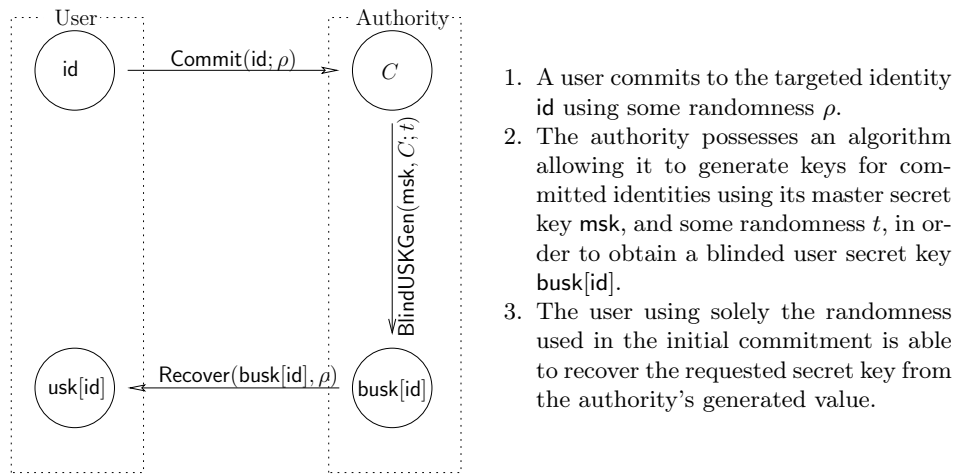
User

Authority

id

$\mathsf{Commit}(\mathsf{id}; \rho)$

$C$

$\mathsf{BlindUSKGen}(\mathsf{msk}, C; t)$

$\mathsf{usk}[\mathsf{id}]$

$\mathsf{Recover}(\mathsf{busk}[\mathsf{id}], \rho)$

$\mathsf{busk}[\mathsf{id}]$

1. A user commits to the targeted identity id using some randomness $\rho$.
2. The authority possesses an algorithm allowing it to generate keys for committed identities using its master secret key msk, and some randomness $t$, in order to obtain a blinded user secret key busk[id].
3. The user using solely the randomness used in the initial commitment is able to recover the requested secret key from the authority's generated value.